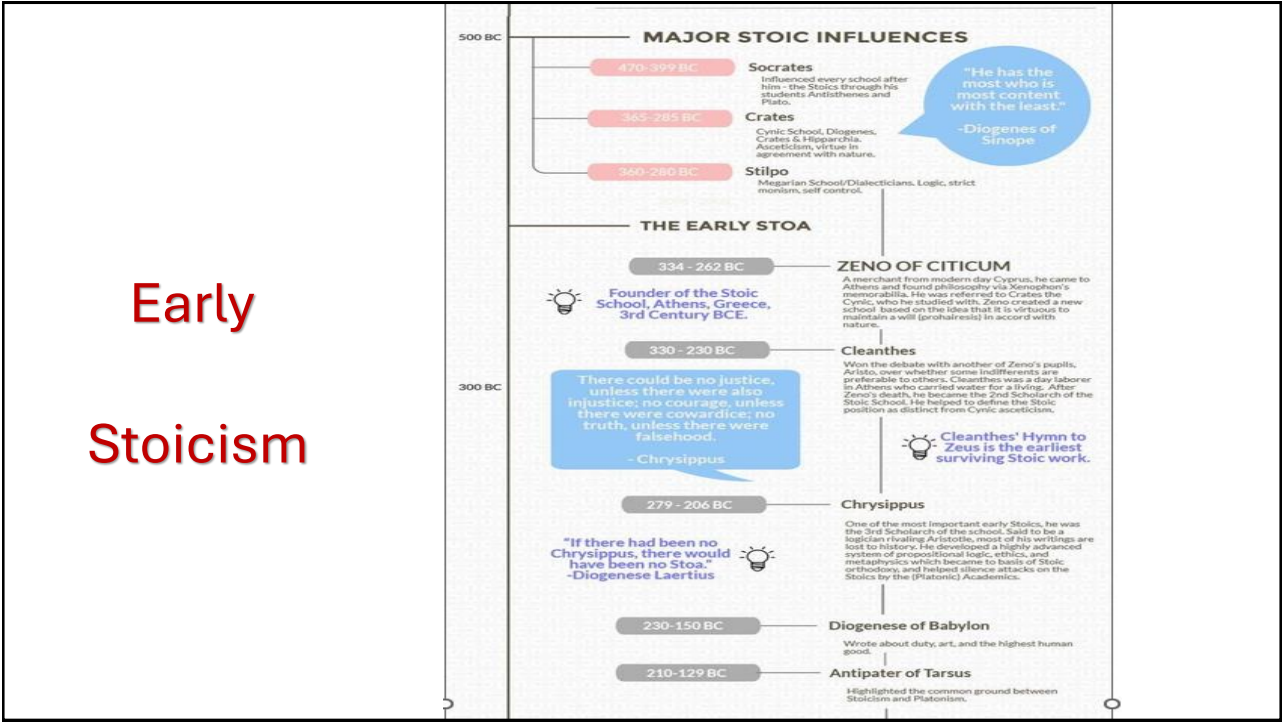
Early

Stoicism

500 BC

MAJOR STOIC INFLUENCES

470-399 BC

Socrates

Influenced every school after him - the Stoics through his students Antisthenes and Plato.

"He has the most who is most content with the least."

-Diogenes of Sinope

365-285 BC

Crates

Cynic School, Diogenes, Crates & Hipparchia. Asceticism, virtue in agreement with nature.

360-280 BC

Stilpo

Megarian School/Dialecticians. Logic, strict monism, self control.

THE EARLY STOA

334 - 262 BC

ZENO OF CITICUM

A merchant from modern day Cyprus, he came to Athens and found philosophy via Xenophon's memorabilia. He was referred to Crates the Cynic, who he studied with. Zeno created a new school based on the idea that it is virtuous to maintain a will (prohairesis) in accord with nature.

Founder of the Stoic School, Athens, Greece, 3rd Century BCE.

330 - 230 BC

Cleanthes

Won the debate with another of Zeno's pupils, Aristo, over whether some indifferents are preferable to others. Cleanthes was a day laborer in Athens who carried water for a living. After Zeno's death, he became the 2nd Scholarch of the Stoic School. He helped to define the Stoic position as distinct from Cynic asceticism.

300 BC

There could be no justice, unless there were also injustice; no courage, unless there were cowardice; no truth, unless there were falsehood.

- Chrysippus

Cleanthes' Hymn to Zeus is the earliest surviving Stoic work.

279 - 206 BC

Chrysippus

One of the most important early Stoics, he was the 3rd Scholarch of the school. Said to be a logician rivaling Aristotle, most of his writings are lost to history. He developed a highly advanced system of propositional logic, ethics, and metaphysics which became to basis of Stoic orthodoxy, and helped silence attacks on the Stoics by the (Platonic) Academics.

"If there had been no Chrysippus, there would have been no Stoa."
-Diogenese Laertius

230-150 BC

Diogenese of Babylon

Wrote about duty, art, and the highest human good.

210-129 BC

Antipater of Tarsus

Highlighted the common ground between Stoicism and Platonism.